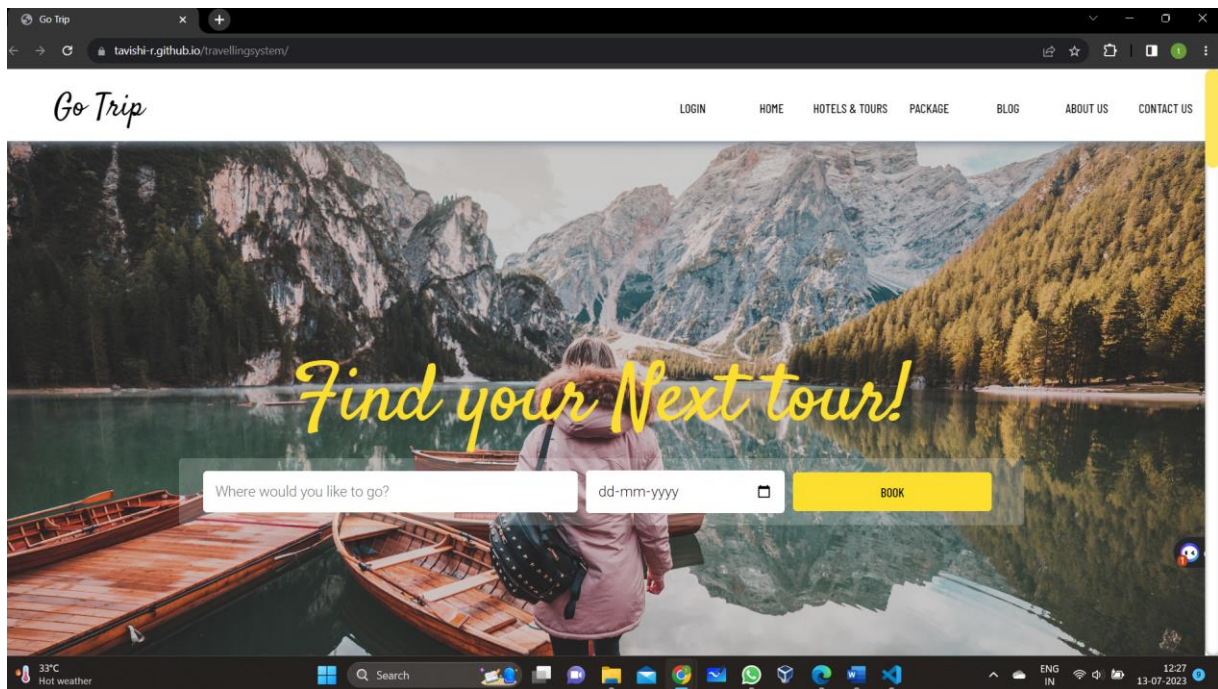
Go Trip

tavishi-r.github.io/travellingsystem/

Go Trip

LOGIN HOME HOTELS & TOURS PACKAGE BLOG ABOUT US CONTACT US

Find your Next tour!

Where would you like to go?

dd-mm-yyyy

BOOK

33°C
Hot weather

Search

ENG
IN

12:27
13-07-2023